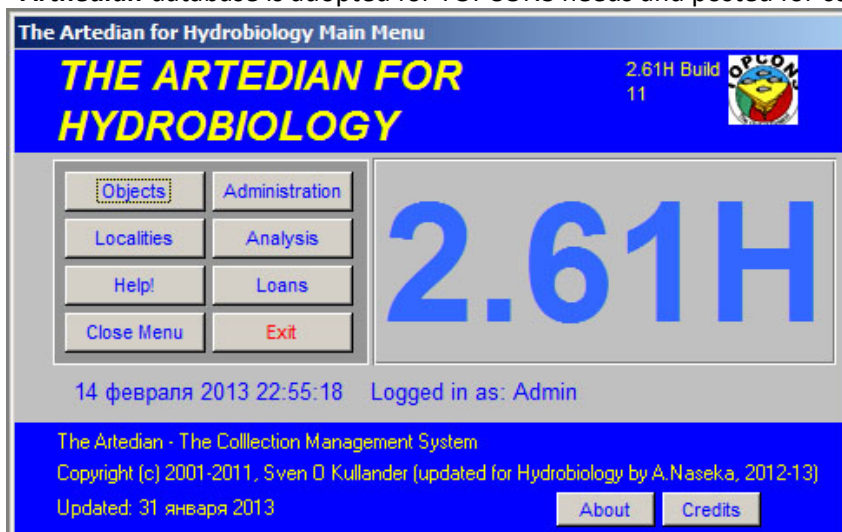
The Artedian for Hydrobiology Main Menu

THE ARTEDIAN FOR HYDROBIOLOGY

2.61H Build 11

IOPCON

Objects
Administration
Localities
Analysis
Help!
Loans
Close Menu
Exit

2.61H

14 февраля 2013 22:55:18 Logged in as: Admin

The Artedian - The Colllection Management System

Copyright (c) 2001-2011, Sven O Kullander (updated for Hydrobiology by A.Naseka, 2012-13)

Updated: 31 января 2013

About
Credits